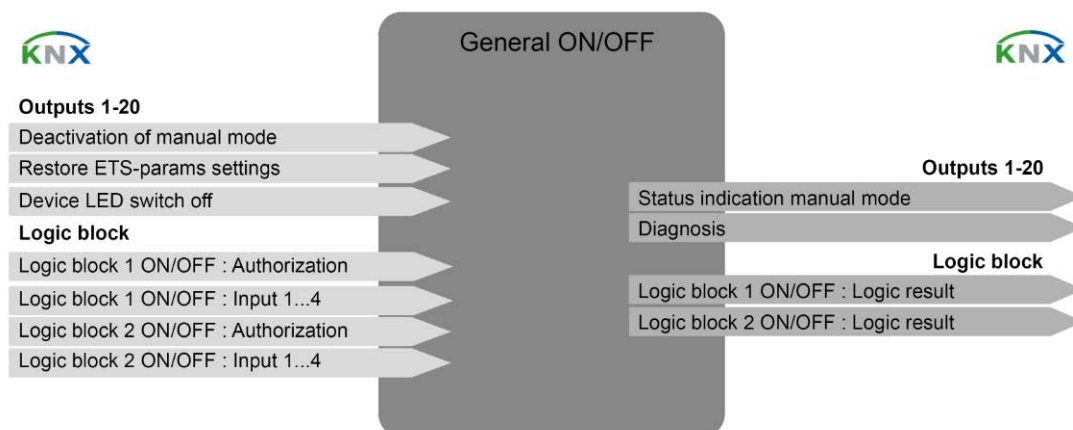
KNX

General ON/OFF

KNX

Outputs 1-20
Deactivation of manual mode
Restore ETS-params settings
Device LED switch off

Logic block
Logic block 1 ON/OFF : Authorization
Logic block 1 ON/OFF : Input 1...4
Logic block 2 ON/OFF : Authorization
Logic block 2 ON/OFF : Input 1...4

Outputs 1-20
Status indication manual mode
Diagnosis

Logic block
Logic block 1 ON/OFF : Logic result
Logic block 2 ON/OFF : Logic result